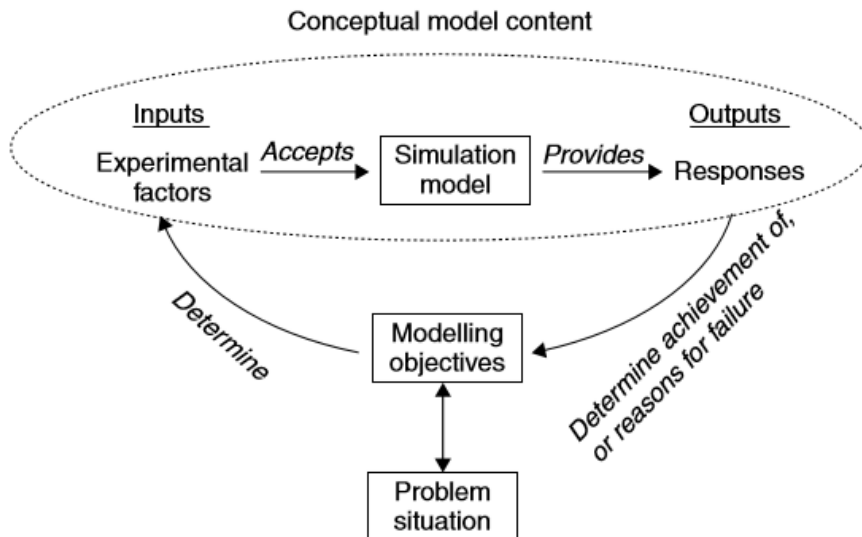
Conceptual model content

Inputs

Experimental factors

Accepts

Simulation model

Provides

Outputs

Responses

Determine

Modelling objectives

Determine achievement of, or reasons for failure

Problem situation